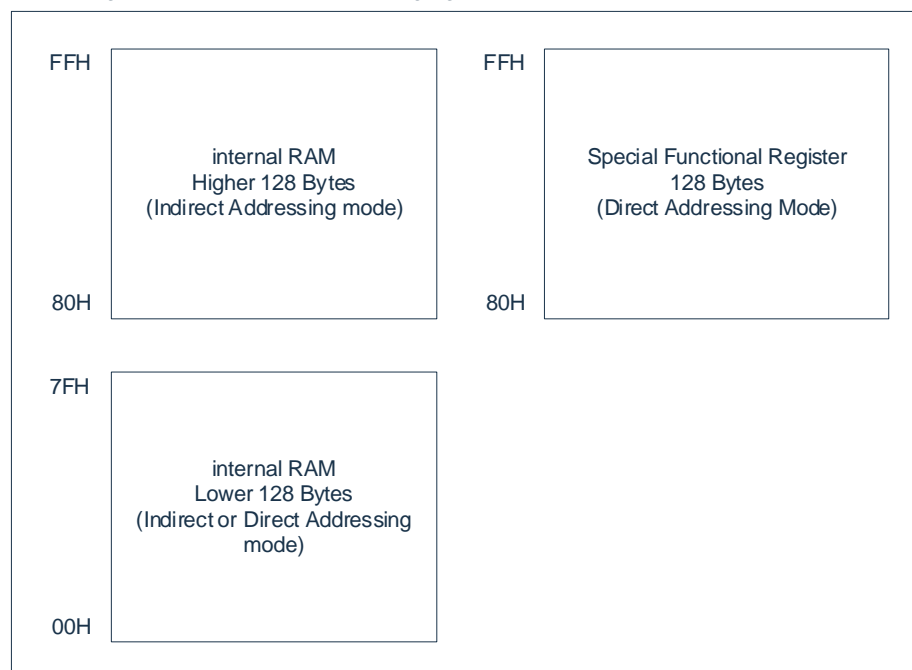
FFH

internal RAM
Higher 128 Bytes
(Indirect Addressing mode)

80H

FFH

Special Functional Register
128 Bytes
(Direct Addressing Mode)

80H

7FH

internal RAM
Lower 128 Bytes
(Indirect or Direct Addressing mode)

00H